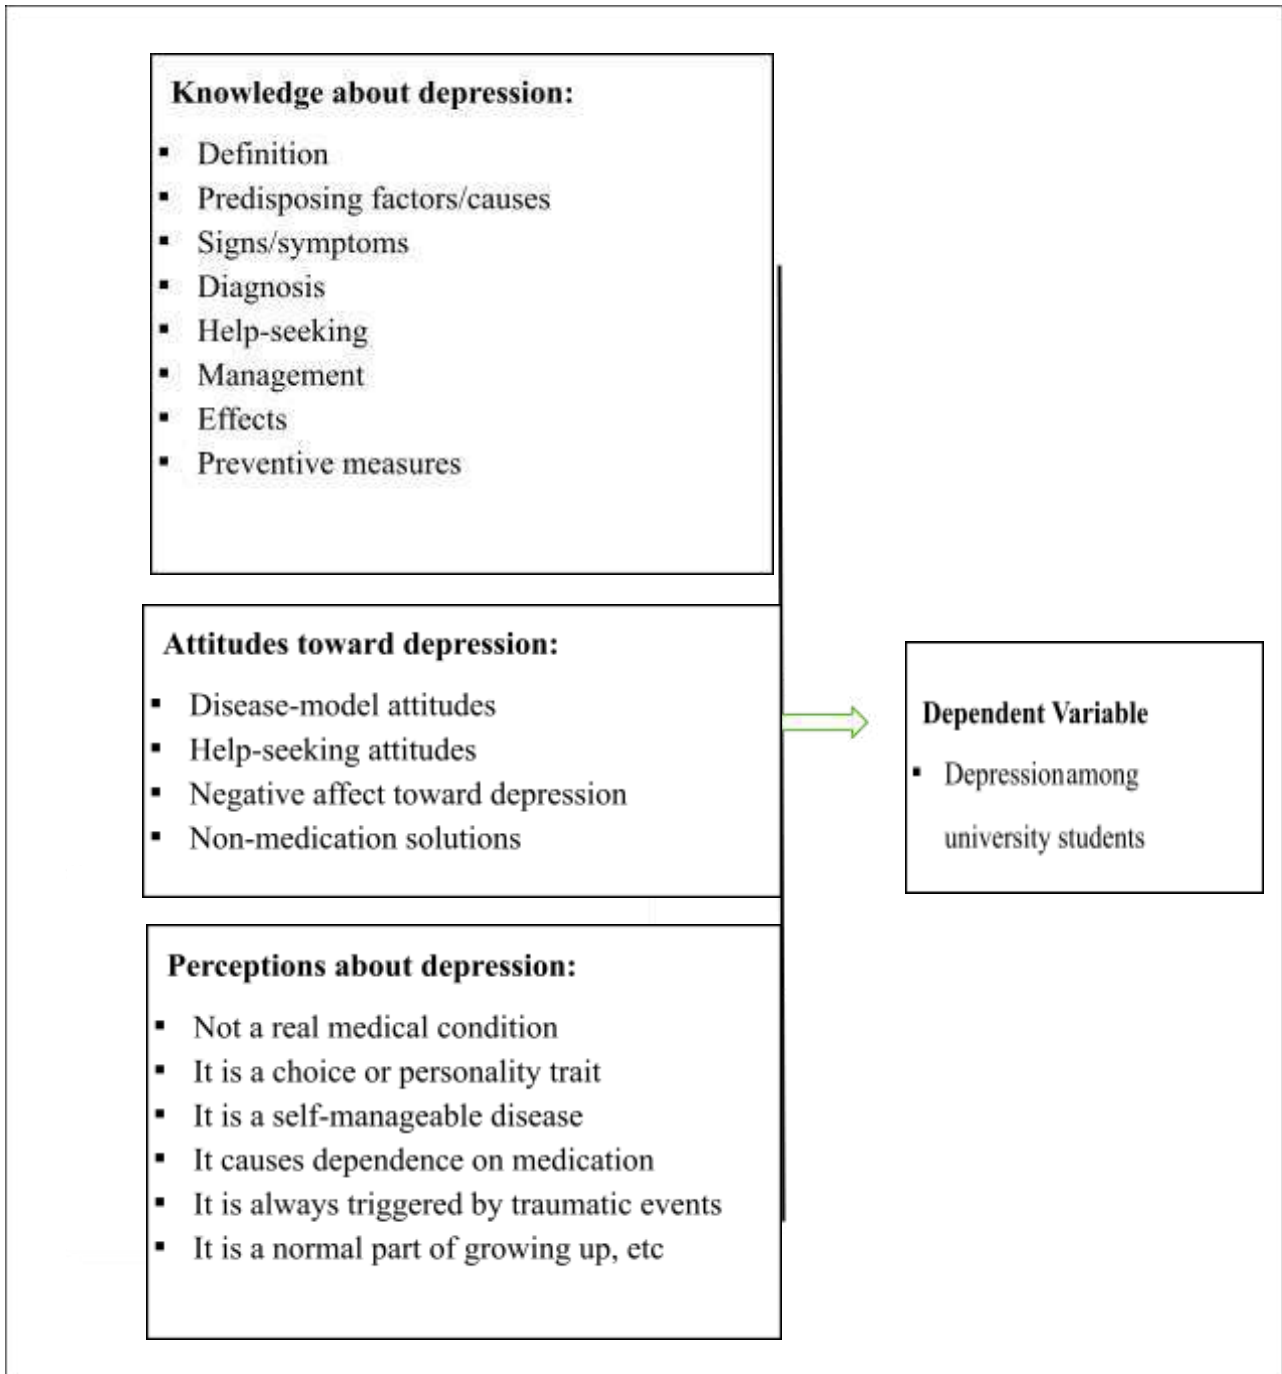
Knowledge about depression:

- Definition
- Predisposing factors/causes
- Signs/symptoms
- Diagnosis
- Help-seeking
- Management
- Effects
- Preventive measures

Attitudes toward depression:

- Disease-model attitudes
- Help-seeking attitudes
- Negative affect toward depression
- Non-medication solutions

Perceptions about depression:

- Not a real medical condition
- It is a choice or personality trait
- It is a self-manageable disease
- It causes dependence on medication
- It is always triggered by traumatic events
- It is a normal part of growing up, etc

Dependent Variable

- Depressionamong university students